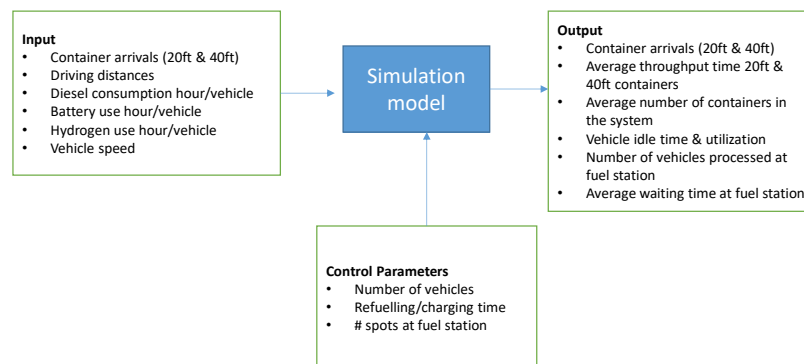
**Input**
- Container arrivals (20ft & 40ft)
- Driving distances
- Diesel consumption hour/vehicle
- Battery use hour/vehicle
- Hydrogen use hour/vehicle
- Vehicle speed

Simulation model

**Output**
- Container arrivals (20ft & 40ft)
- Average throughput time 20ft & 40ft containers
- Average number of containers in the system
- Vehicle idle time & utilization
- Number of vehicles processed at fuel station
- Average waiting time at fuel station

**Control Parameters**
- Number of vehicles
- Refuelling/charging time
- # spots at fuel station